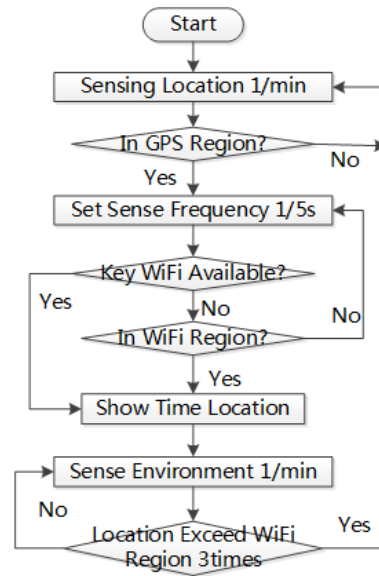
Start

Sensing Location 1/min

In GPS Region?

No

Yes

Set Sense Frequency 1/5s

Key WiFi Available?

Yes

No

No

In WiFi Region?

Yes

Show Time Location

Sense Environment 1/min

No

Yes

Location Exceed WiFi Region 3times